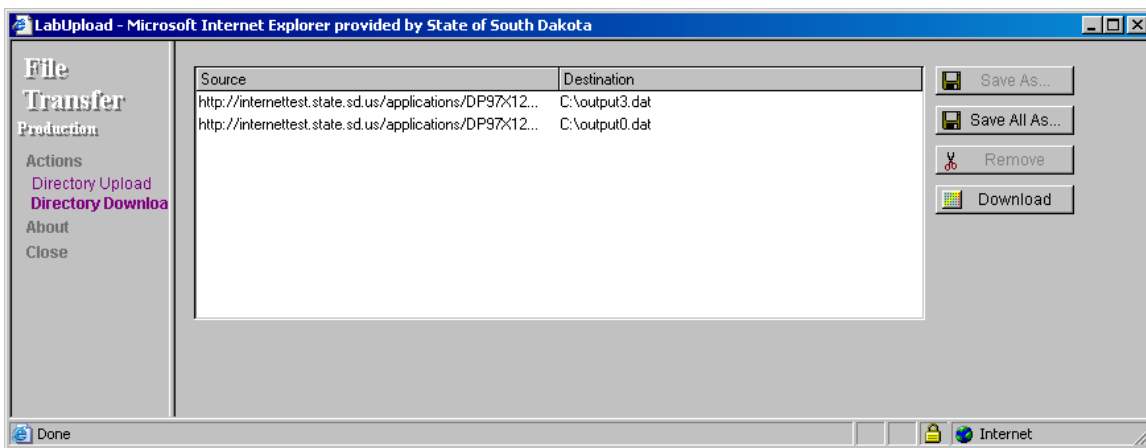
LabUpload - Microsoft Internet Explorer provided by State of South Dakota

File Transfer
Production

Actions
Directory Upload
Directory Downloa
About
Close

| Source | Destination |
|---|---|
| http://internettest.state.sd.us/applications/DP97X12... | C:\output3.dat |
| http://internettest.state.sd.us/applications/DP97X12... | C:\output0.dat |

Save As...
Save All As...
Remove
Download

Done
Internet